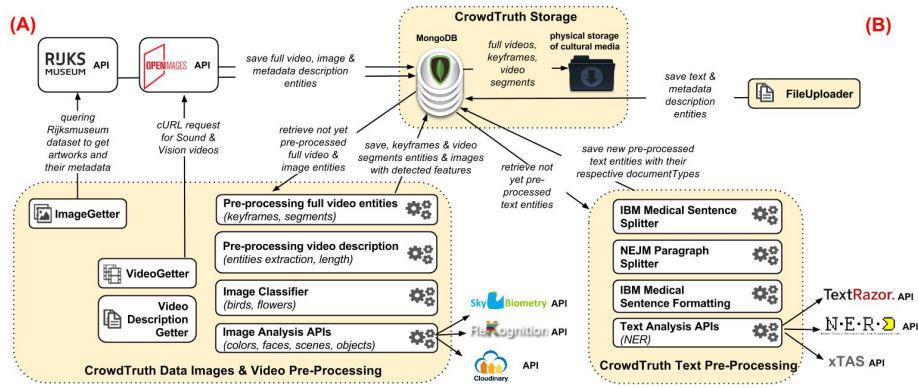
(A)

(B)

CrowdTruth Storage

MongoDB

full videos, keyframes, video segments

physical storage of cultural media

RIJKS MUSEUM API

OPEN IMAGES API

save full video, image & metadata description entities

save text & metadata description entities

FileUploader

quering Rijksmuseum dataset to get artworks and their metadata

cURL request for Sound & Vision videos

retrieve not yet pre-processed full video & image entities

save, keyframes & video segments entities & images with detected features

retrieve not yet pre-processed text entities

save new pre-processed text entities with their respective documentTypes

ImageGetter

Pre-processing full video entities (keyframes, segments)

Pre-processing video description (entities extraction, length)

VideoGetter

Video Description Getter

Image Classifier (birds, flowers)

Image Analysis APIs (colors, faces, scenes, objects)

SkyBiometry API

ReKognition API

Cloudinary API

CrowdTruth Data Images & Video Pre-Processing

IBM Medical Sentence Splitter

NEJM Paragraph Splitter

IBM Medical Sentence Formatting

Text Analysis APIs (NER)

TextRazor. API

N·E·R·D API

xTAS API

CrowdTruth Text Pre-Processing